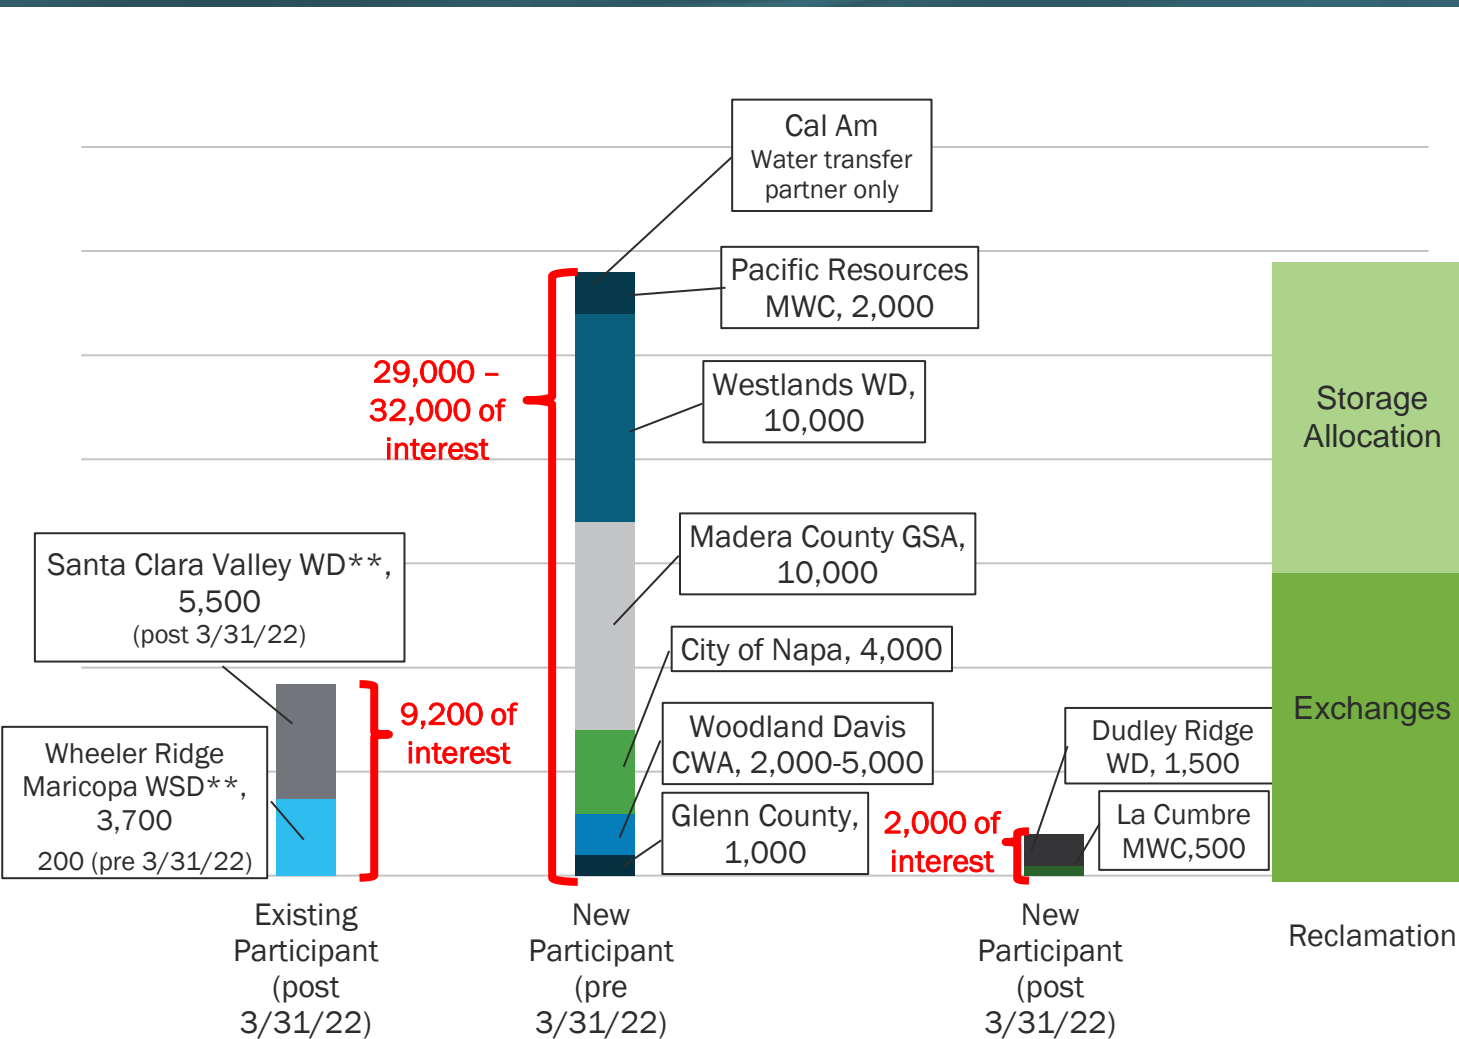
Cal Am
Water transfer partner only

Pacific Resources MWC, 2,000

Westlands WD, 10,000

Madera County GSA, 10,000

City of Napa, 4,000

Woodland Davis CWA, 2,000-5,000

Glenn County, 1,000

29,000 – 32,000 of interest

Santa Clara Valley WD**, 5,500 (post 3/31/22)

Wheeler Ridge Maricopa WSD**, 3,700
200 (pre 3/31/22)

9,200 of interest

Dudley Ridge WD, 1,500

La Cumbre MWC,500

2,000 of interest

Storage Allocation

Exchanges

Existing Participant (post 3/31/22)

New Participant (pre 3/31/22)

New Participant (post 3/31/22)

Reclamation